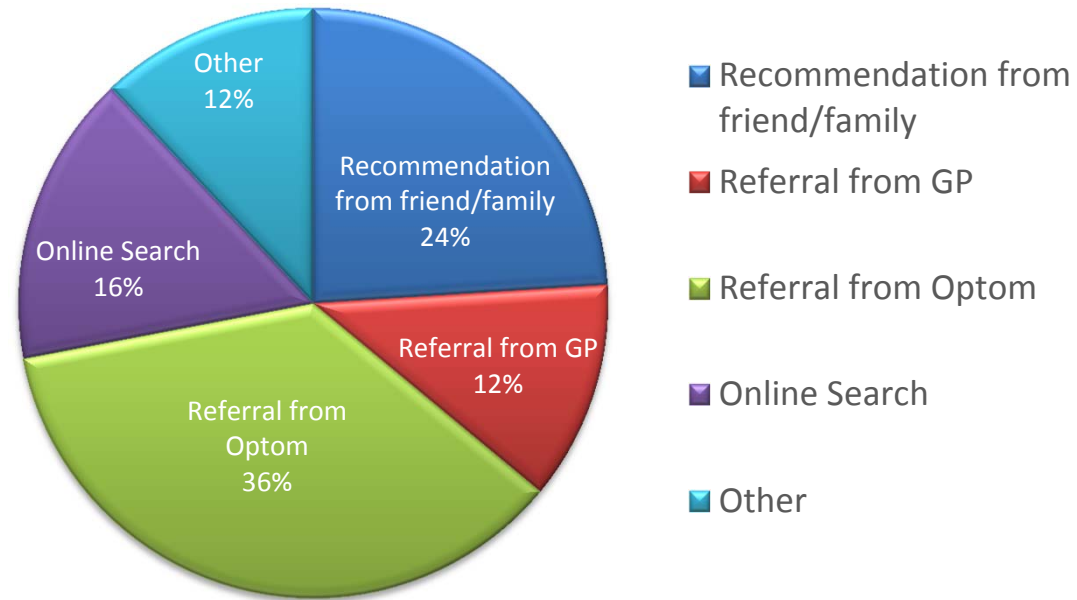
Other
12%

Recommendation from friend/family
24%

Online Search
16%

Referral from GP
12%

Referral from Optom
36%

Recommendation from friend/family
Referral from GP
Referral from Optom
Online Search
Other